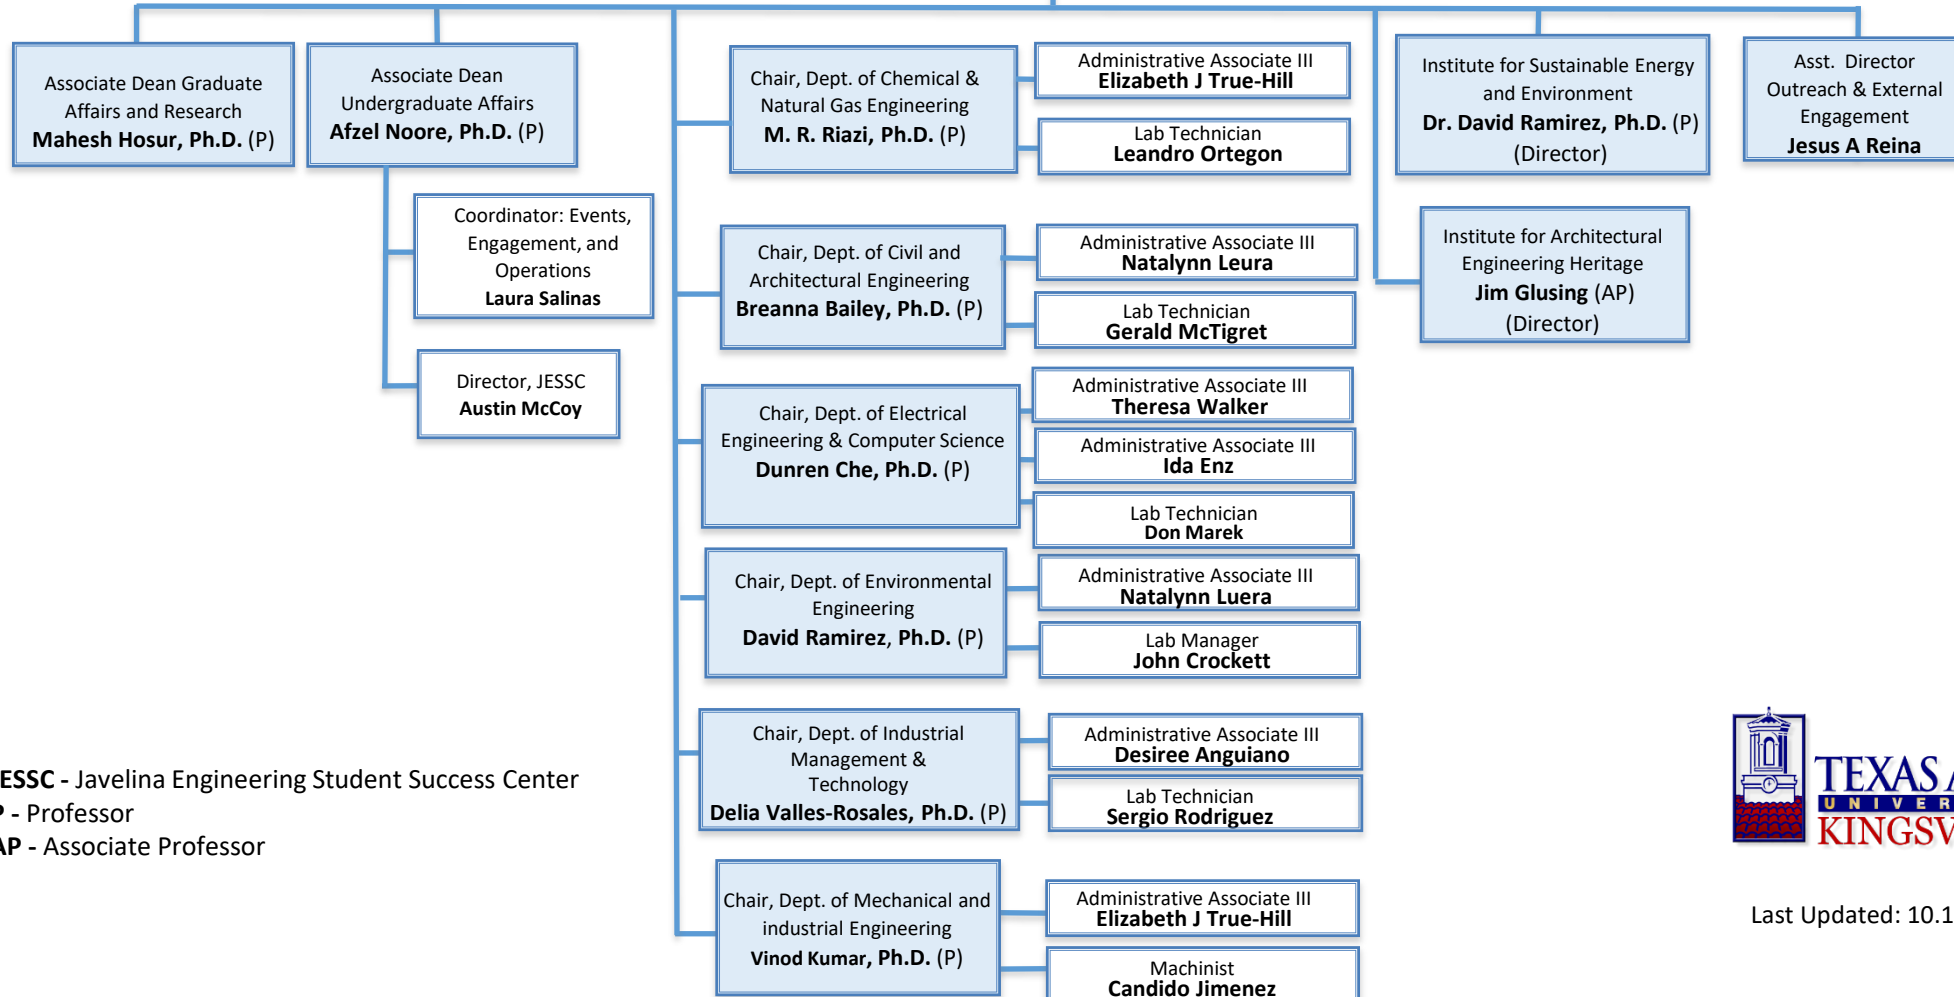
Associate Dean Graduate Affairs and Research
**Mahesh Hosur, Ph.D.** (P)

Associate Dean Undergraduate Affairs
**Afzel Noore, Ph.D.** (P)

Coordinator: Events, Engagement, and Operations
**Laura Salinas**

Director, JESSC
**Austin McCoy**

Chair, Dept. of Chemical & Natural Gas Engineering
**M. R. Riazi, Ph.D.** (P)

Administrative Associate III
**Elizabeth J True-Hill**

Lab Technician
**Leandro Ortegon**

Chair, Dept. of Civil and Architectural Engineering
**Breanna Bailey, Ph.D.** (P)

Administrative Associate III
**Natalynn Leura**

Lab Technician
**Gerald McTigret**

Chair, Dept. of Electrical Engineering & Computer Science
**Dunren Che, Ph.D.** (P)

Administrative Associate III
**Theresa Walker**

Administrative Associate III
**Ida Enz**

Lab Technician
**Don Marek**

Chair, Dept. of Environmental Engineering
**David Ramirez, Ph.D.** (P)

Administrative Associate III
**Natalynn Luera**

Lab Manager
**John Crockett**

Chair, Dept. of Industrial Management & Technology
**Delia Valles-Rosales, Ph.D.** (P)

Administrative Associate III
**Desiree Anguiano**

Lab Technician
**Sergio Rodriguez**

Chair, Dept. of Mechanical and industrial Engineering
**Vinod Kumar, Ph.D.** (P)

Administrative Associate III
**Elizabeth J True-Hill**

Machinist
**Candido Jimenez**

Institute for Sustainable Energy and Environment
**Dr. David Ramirez, Ph.D.** (P)
(Director)

Institute for Architectural Engineering Heritage
**Jim Glusing** (AP)
(Director)

Asst. Director Outreach & External Engagement
**Jesus A Reina**

**ESSC -** Javelina Engineering Student Success Center
**P -** Professor
**AP -** Associate Professor

TEXAS A
U N I V E R
KINGSV

Last Updated: 10.1